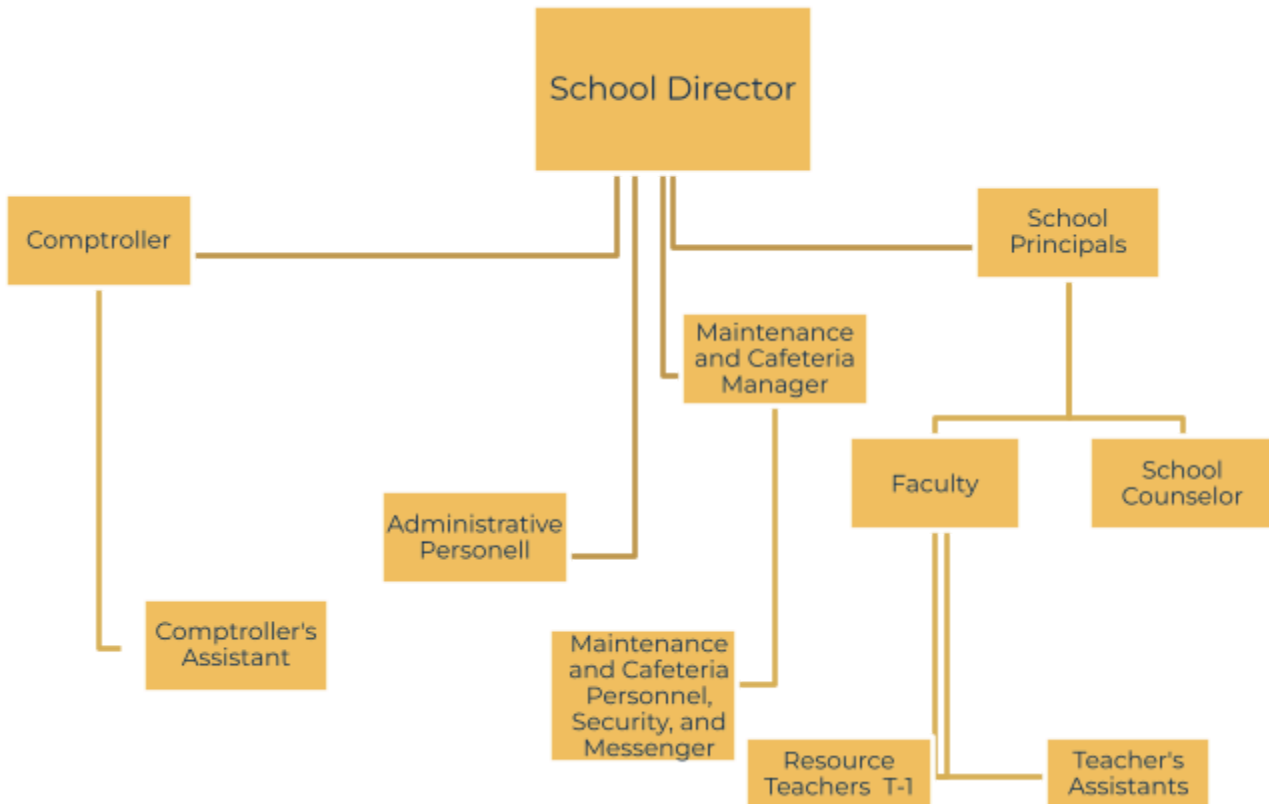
School Director

Comptroller

School Principals

Maintenance and Cafeteria Manager

Faculty

School Counselor

Administrative Personell

Comptroller's Assistant

Maintenance and Cafeteria Personnel, Security, and Messenger

Resource Teachers T-1

Teacher's Assistants